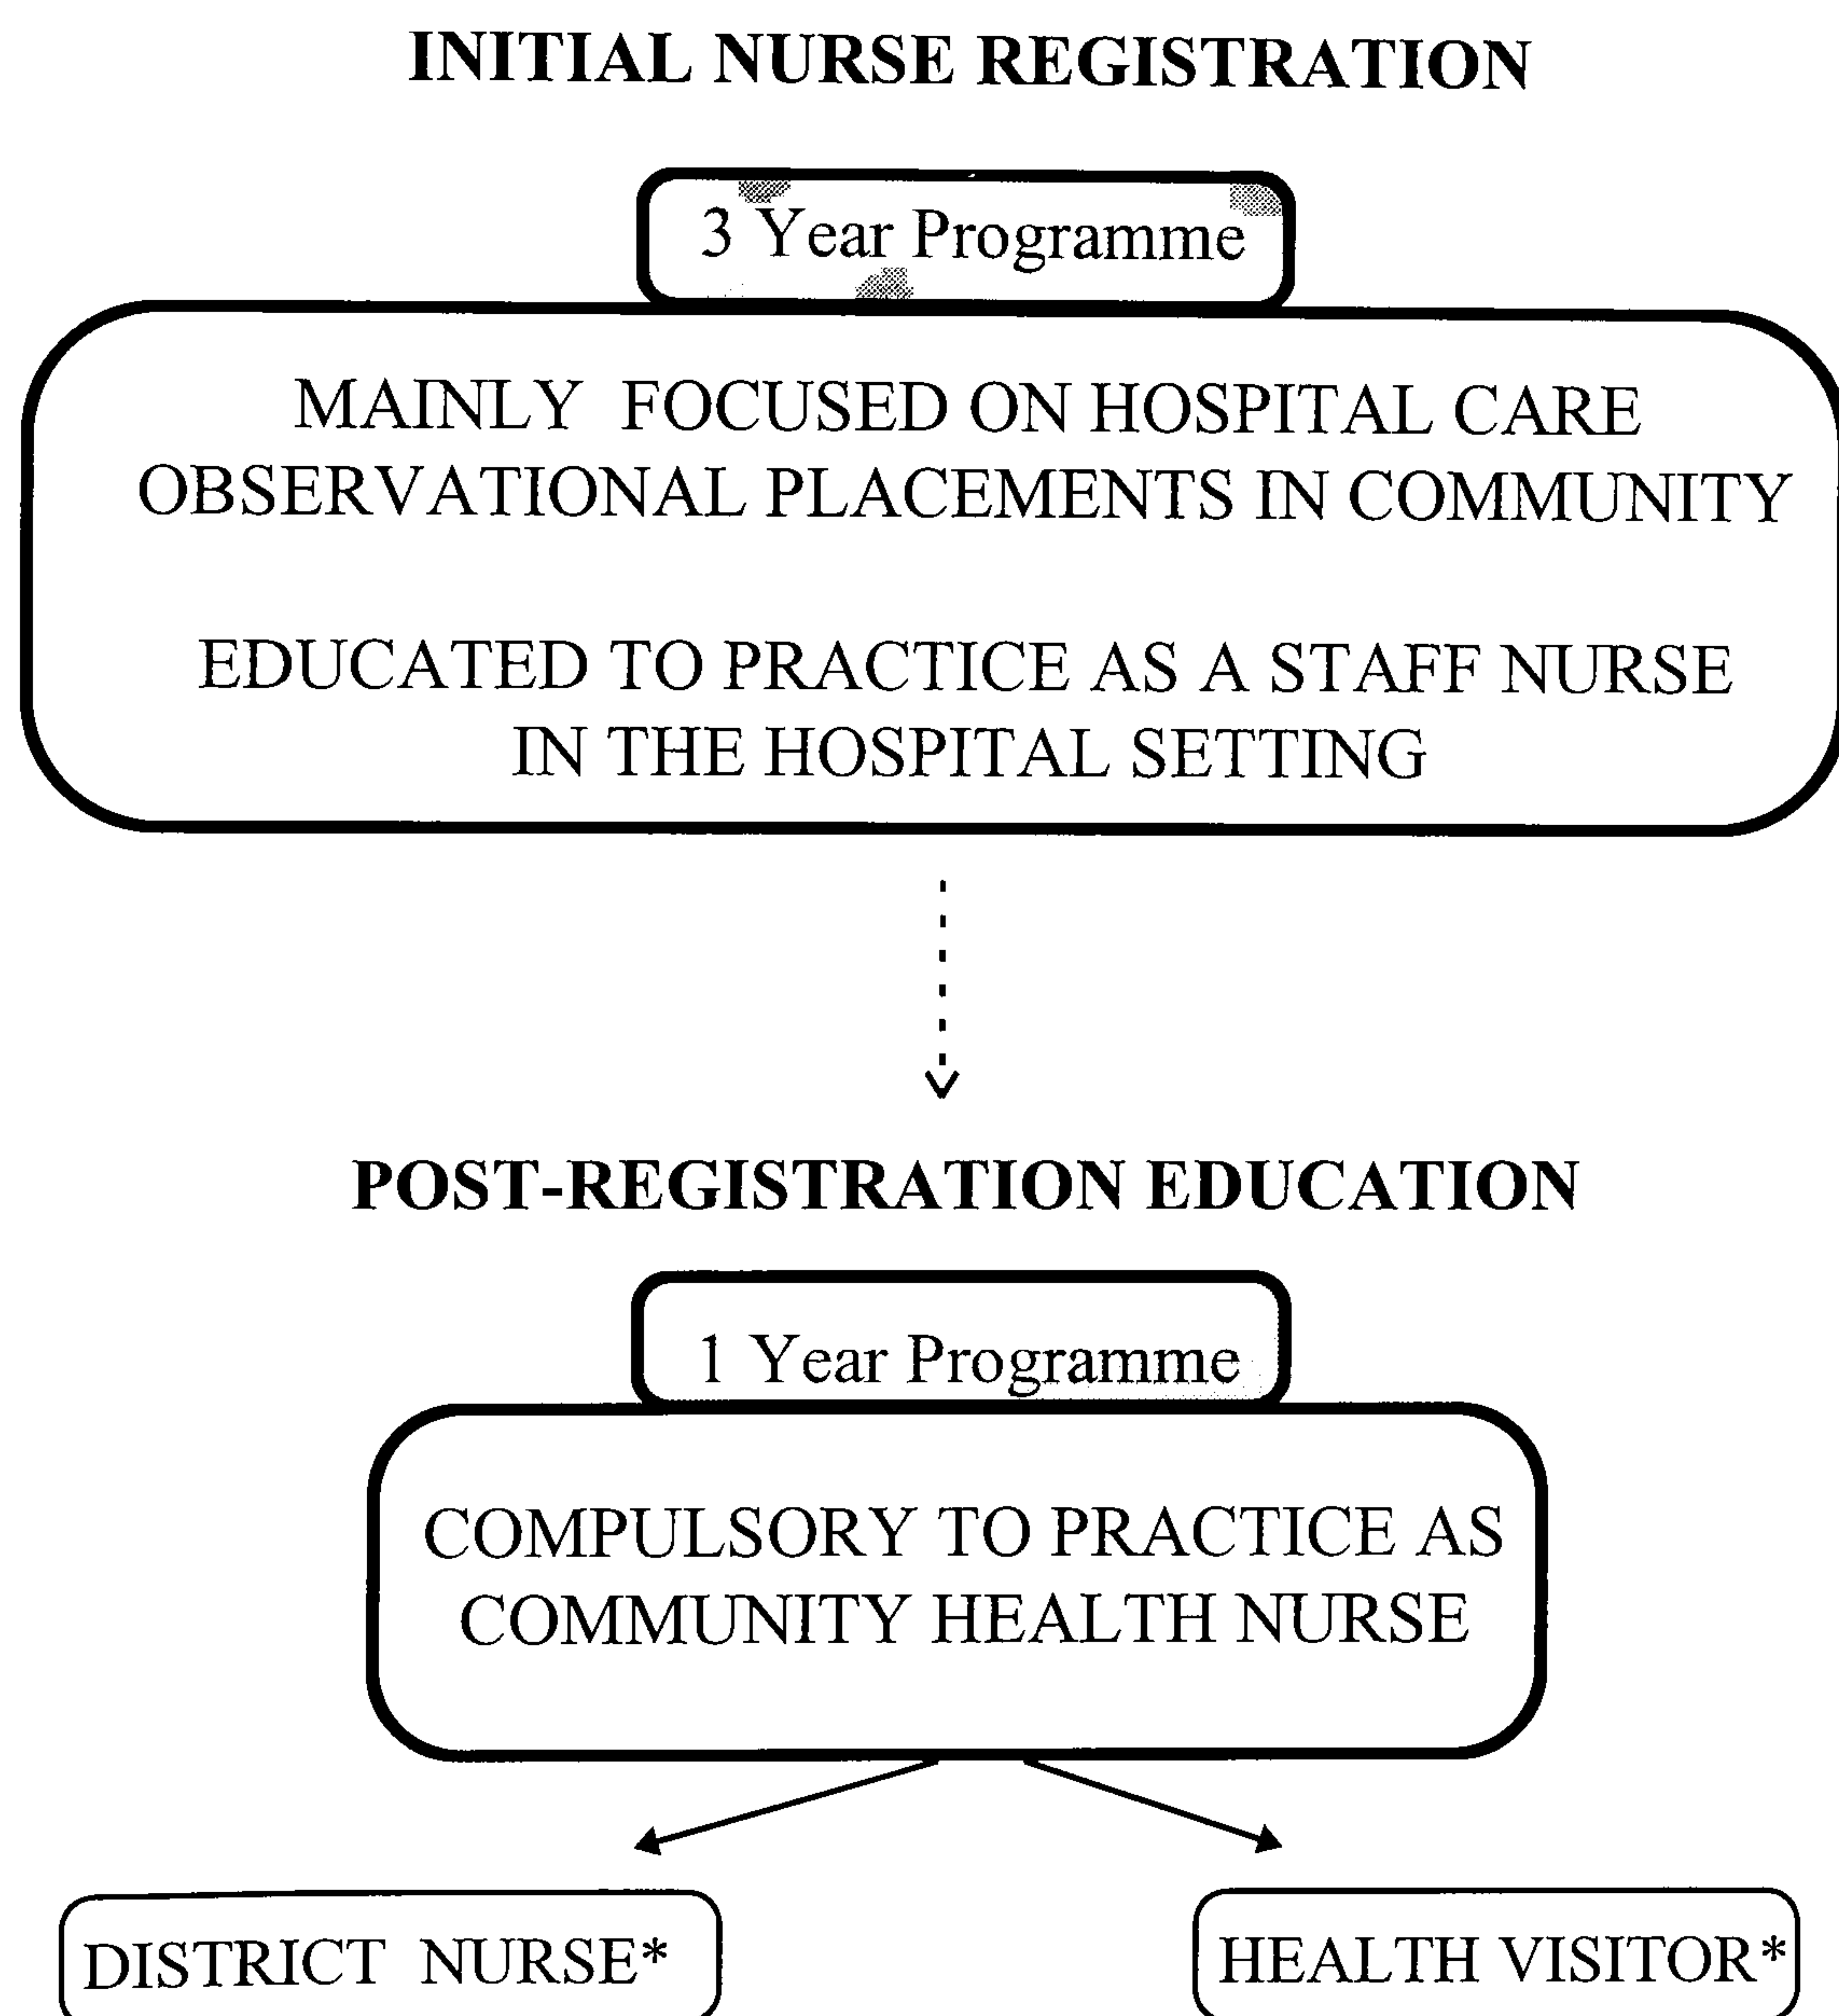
INITIAL NURSE REGISTRATION

3 Year Programme

MAINLY FOCUSED ON HOSPITAL CARE
OBSERVATIONAL PLACEMENTS IN COMMUNITY

EDUCATED TO PRACTICE AS A STAFF NURSE IN THE HOSPITAL SETTING

POST-REGISTRATION EDUCATION

1 Year Programme

COMPULSORY TO PRACTICE AS COMMUNITY HEALTH NURSE

DISTRICT NURSE*

HEALTH VISITOR*